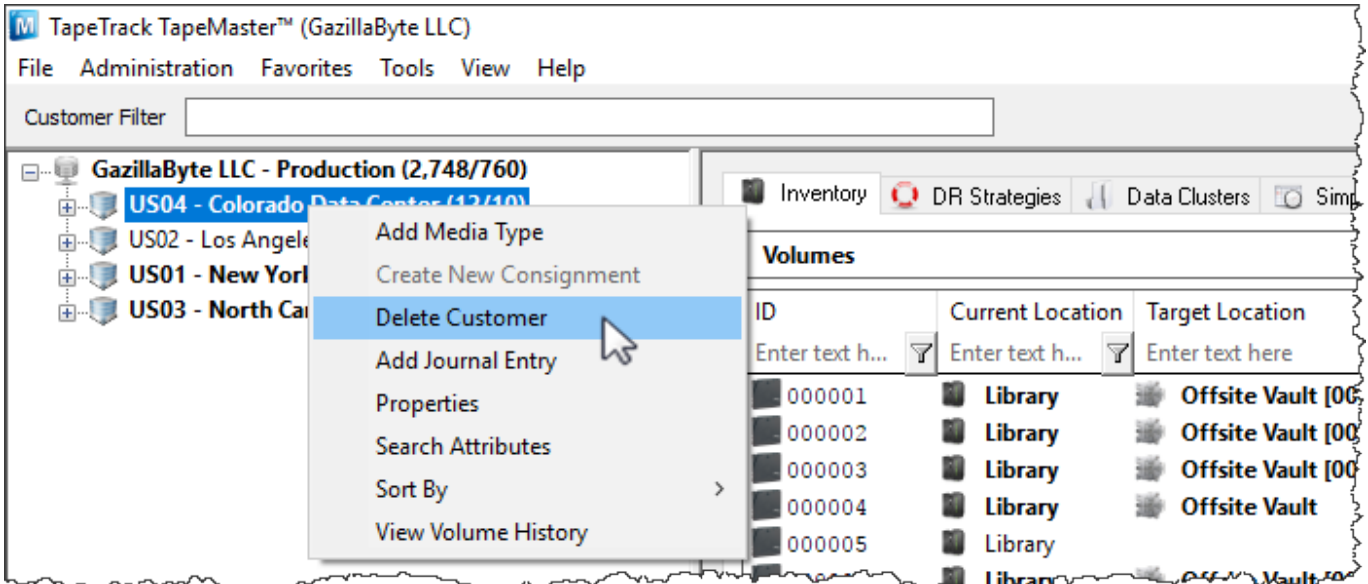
TapeTrack TapeMaster™ (GazillaByte LLC)

File Administration Favorites Tools View Help

Customer Filter

GazillaByte LLC - Production (2,748/760)
US04 - Colorado Data Center (12/10)
US02 - Los Angele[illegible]
US01 - New Yor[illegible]
US03 - North Ca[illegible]

Add Media Type
Create New Consignment
Delete Customer
Add Journal Entry
Properties
Search Attributes
Sort By
View Volume History

Inventory DR Strategies Data Clusters Sim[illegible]

Volumes

| ID | Current Location | Target Location |
|---|---|---|
| Enter text h... | Enter text h... | Enter text here |
| 000001 | Library | Offsite Vault [00 |
| 000002 | Library | Offsite Vault [00 |
| 000003 | Library | Offsite Vault [00 |
| 000004 | Library | Offsite Vault |
| 000005 | Library | |
| | Library | Offsite Vault |